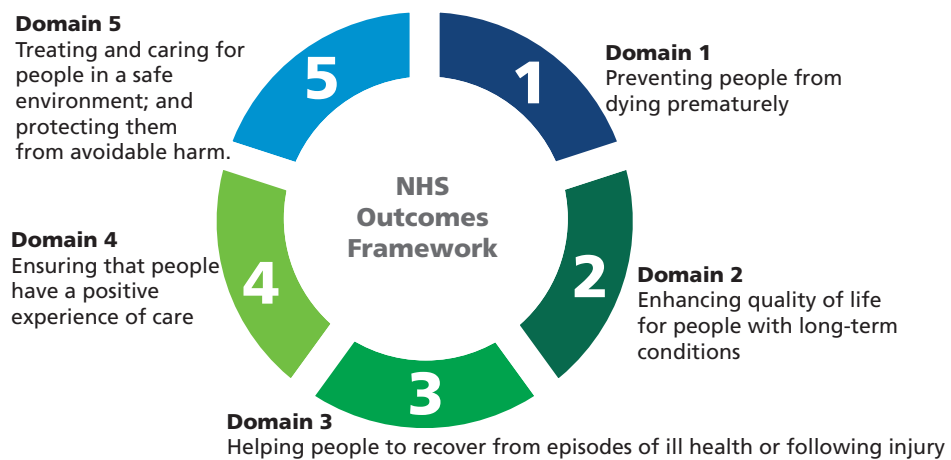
Domain 5
Treating and caring for people in a safe environment; and protecting them from avoidable harm.

5

1

Domain 1
Preventing people from dying prematurely

NHS Outcomes Framework

Domain 4
Ensuring that people have a positive experience of care

4

2

Domain 2
Enhancing quality of life for people with long-term conditions

3

Domain 3
Helping people to recover from episodes of ill health or following injury